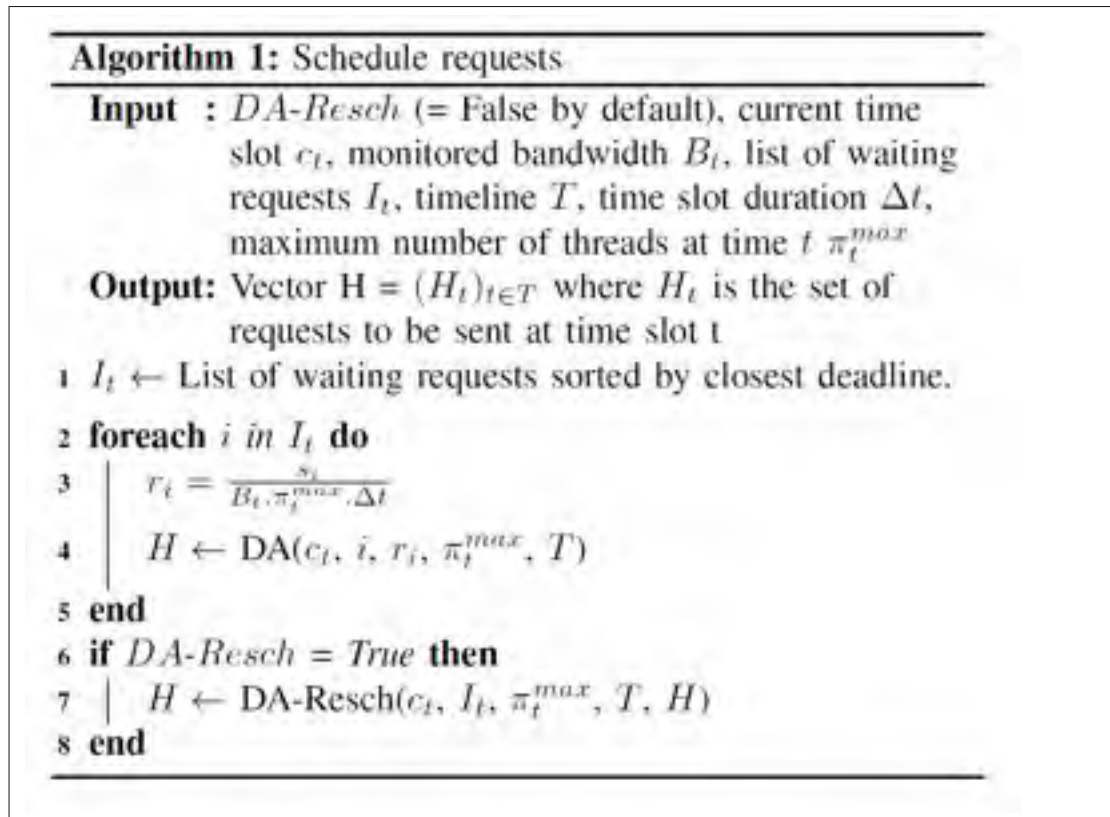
**Algorithm 1:** Schedule requests

**Input :** $DA\text{-}Resch$ (= False by default), current time slot $c_t$, monitored bandwidth $B_t$, list of waiting requests $I_t$, timeline $T$, time slot duration $\Delta t$, maximum number of threads at time $t$ $\pi_t^{max}$

**Output:** Vector H = $(H_t)_{t \in T}$ where $H_t$ is the set of requests to be sent at time slot t

1 $I_t \leftarrow$ List of waiting requests sorted by closest deadline.

2 **foreach** $i$ in $I_t$ **do**

3 $r_i = \frac{s_i}{B_t . \pi_t^{max} . \Delta t}$

4 $H \leftarrow$ DA($c_t$, $i$, $r_i$, $\pi_t^{max}$, $T$)

5 **end**

6 **if** $DA\text{-}Resch$ = *True* **then**

7 $H \leftarrow$ DA-Resch($c_t$, $I_t$, $\pi_t^{max}$, $T$, $H$)

8 **end**